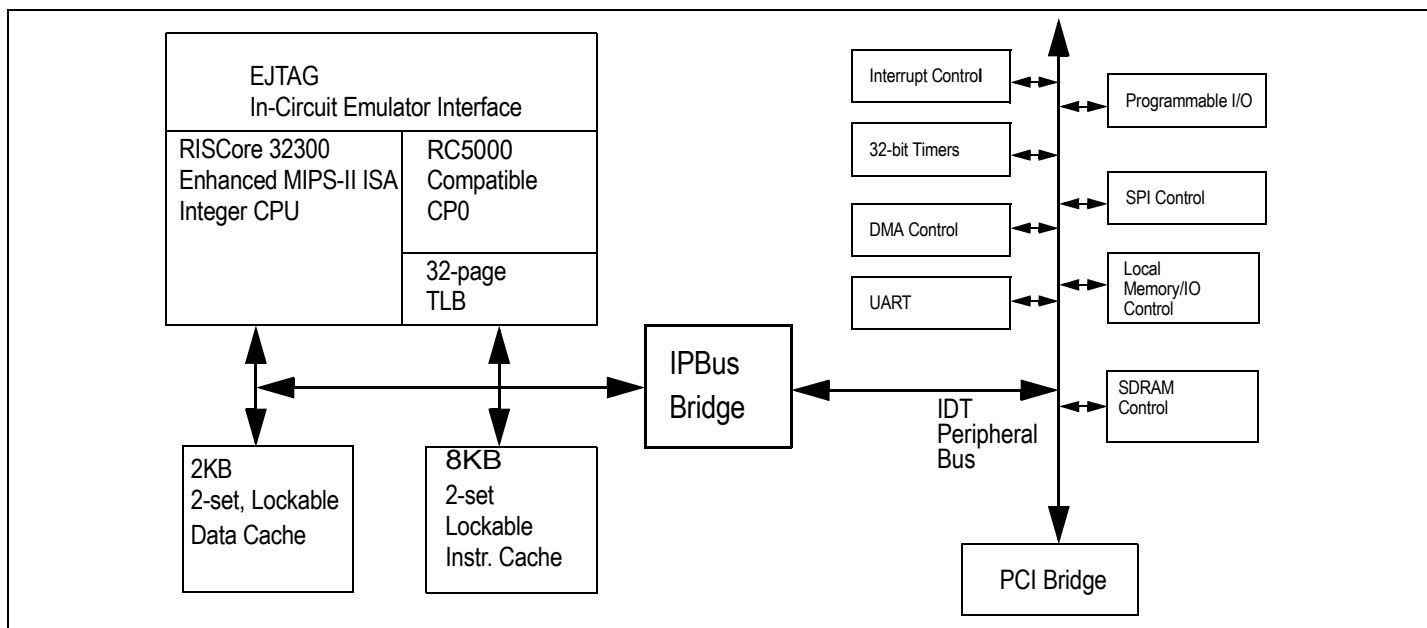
EJTAG
In-Circuit Emulator Interface

RISCore 32300
Enhanced MIPS-II ISA
Integer CPU

RC5000
Compatible
CP0

32-page
TLB

2KB
2-set, Lockable
Data Cache

8KB
2-set
Lockable
Instr. Cache

IPBus
Bridge

IDT
Peripheral
Bus

Interrupt Control

32-bit Timers

DMA Control

UART

Programmable I/O

SPI Control

Local
Memory/IO
Control

SDRAM
Control

PCI Bridge